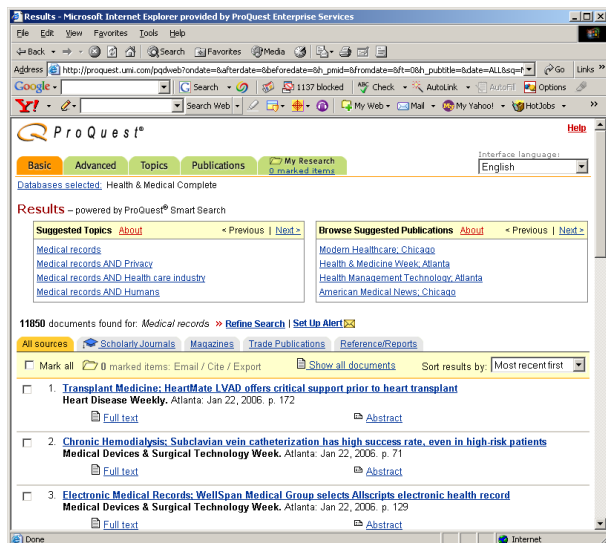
Results - Microsoft Internet Explorer provided by ProQuest Enterprise Services

File Edit View Favorites Tools Help

Back Search Favorites Media

Address http://proquest.umi.com/pqdweb?ondate=&afterdate=&beforedate=&h_pmid=&fromdate=&ft=0&h_pubtitle=&date=ALL&sq=M Go Links

Google Search 1137 blocked Check AutoLink AutoFill Options

Y! Search Web My Web Mail My Yahoo! HotJobs

ProQuest®

Help

Basic Advanced Topics Publications My Research 0 marked items

Interface language: English

Databases selected: Health & Medical Complete

Results – powered by ProQuest® Smart Search

Suggested Topics About < Previous | Next >
Medical records
Medical records AND Privacy
Medical records AND Health care industry
Medical records AND Humans

Browse Suggested Publications About < Previous | Next >
Modern Healthcare; Chicago
Health & Medicine Week; Atlanta
Health Management Technology; Atlanta
American Medical News; Chicago

11850 documents found for: Medical records » Refine Search | Set Up Alert

All sources Scholarly Journals Magazines Trade Publications Reference/Reports

Mark all 0 marked items: Email / Cite / Export Show all documents Sort results by: Most recent first

1. Transplant Medicine; HeartMate LVAD offers critical support prior to heart transplant
Heart Disease Weekly. Atlanta: Jan 22, 2006. p. 172
Full text Abstract

2. Chronic Hemodialysis; Subclavian vein catheterization has high success rate, even in high-risk patients
Medical Devices & Surgical Technology Week. Atlanta: Jan 22, 2006. p. 71
Full text Abstract

3. Electronic Medical Records; WellSpan Medical Group selects Allscripts electronic health record
Medical Devices & Surgical Technology Week. Atlanta: Jan 22, 2006. p. 129
Full text Abstract

Done Internet